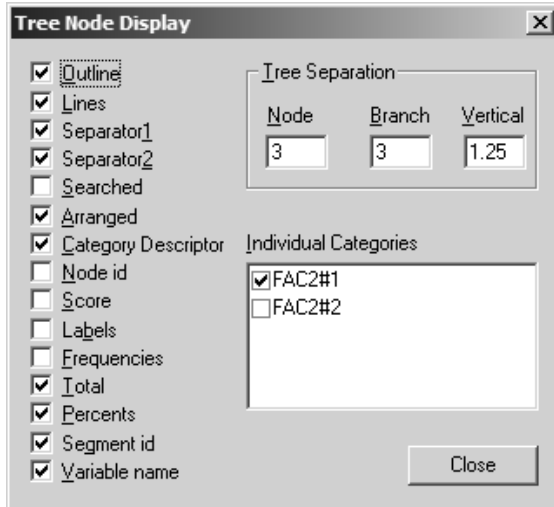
Tree Node Display

☑ Outline
☑ Lines
☑ Separator1
☑ Separator2
☐ Searched
☑ Arranged
☑ Category Descriptor
☐ Node id
☐ Score
☐ Labels
☐ Frequencies
☑ Total
☑ Percents
☑ Segment id
☑ Variable name

Tree Separation

| Node | Branch | Vertical |
|---|---|---|
| 3 | 3 | 1.25 |

Individual Categories

☑ FAC2#1
☐ FAC2#2

Close